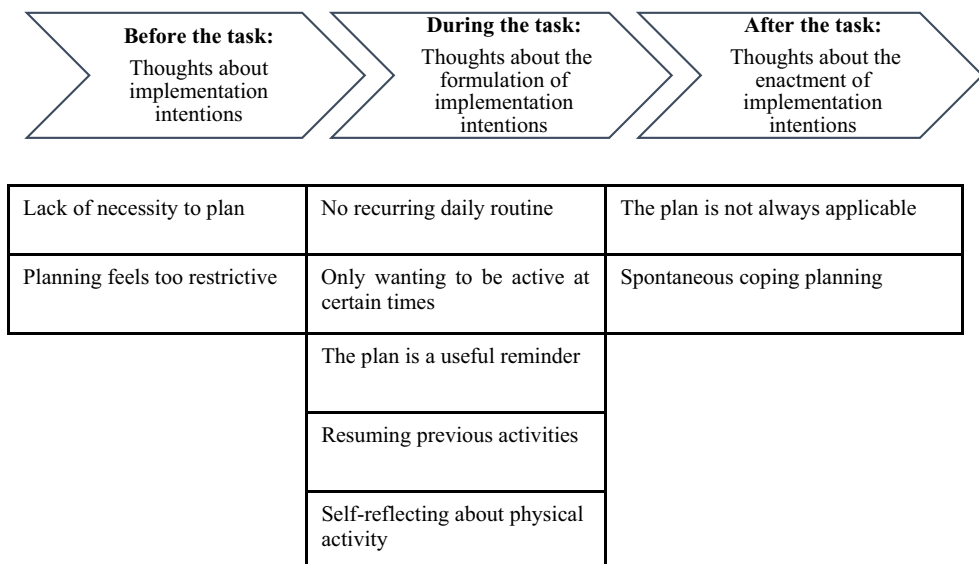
**Before the task:** Thoughts about implementation intentions

**During the task:** Thoughts about the formulation of implementation intentions

**After the task:** Thoughts about the enactment of implementation intentions

| | | |
|---|---|---|
| Lack of necessity to plan | No recurring daily routine | The plan is not always applicable |
| Planning feels too restrictive | Only wanting to be active at certain times | Spontaneous coping planning |
| | The plan is a useful reminder | |
| | Resuming previous activities | |
| | Self-reflecting about physical activity | |